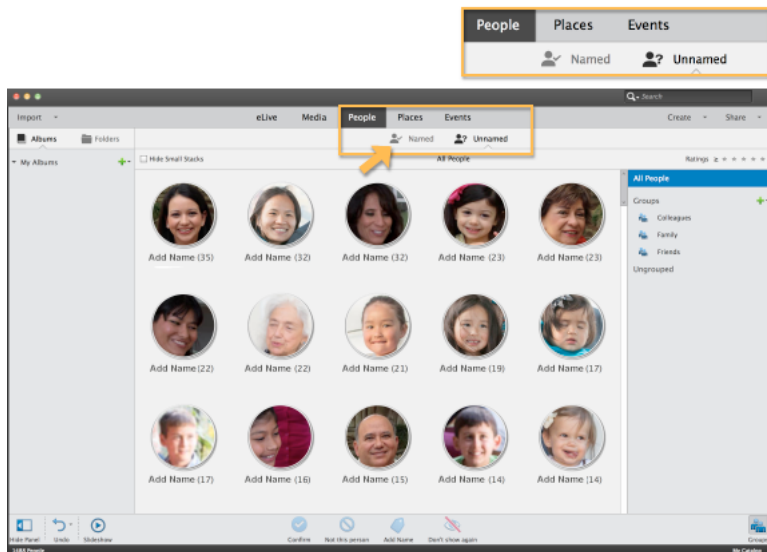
People Places Events
Named Unnamed

Search
Import
eLive Media People Places Events
Create Share
Albums Folders
Named Unnamed
My Albums
Hide Small Stacks
All People
Ratings ≥
All People
Groups
Colleagues
Family
Friends
Ungrouped

Add Name (35)
Add Name (32)
Add Name (32)
Add Name (23)
Add Name (23)
Add Name(22)
Add Name (22)
Add Name (21)
Add Name (19)
Add Name (17)
Add Name (17)
Add Name (16)
Add Name (15)
Add Name (14)
Add Name (14)

Hide Panel
Undo
Slideshow
Confirm
Not this person
Add Name
Don't show again
Groups